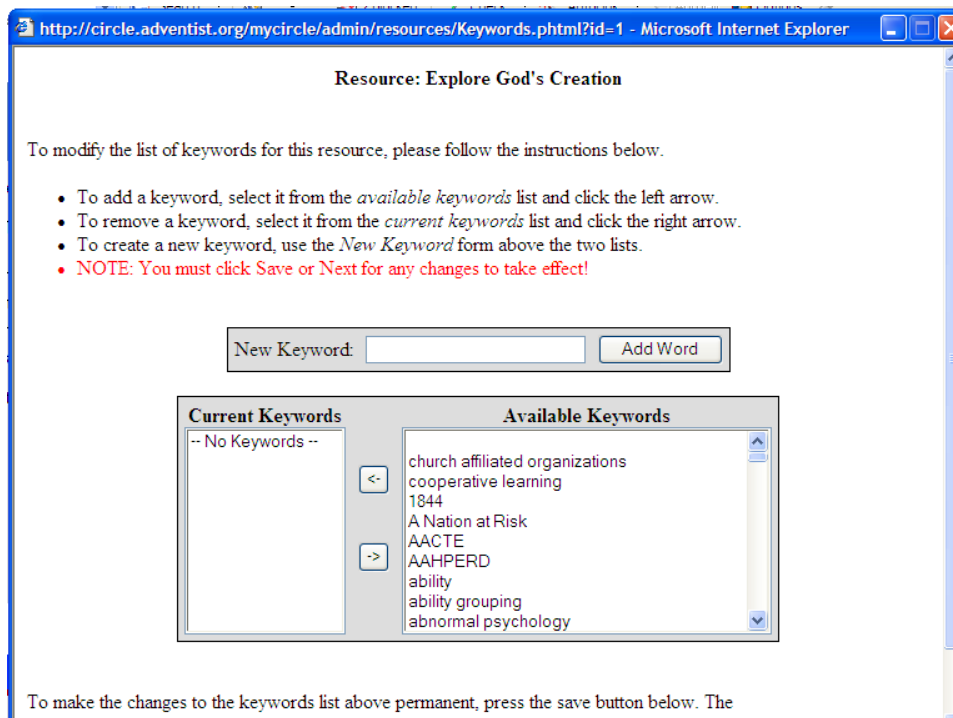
http://circle.adventist.org/mycircle/admin/resources/Keywords.phtml?id=1 - Microsoft Internet Explorer

Resource: Explore God's Creation

To modify the list of keywords for this resource, please follow the instructions below.

- To add a keyword, select it from the *available keywords* list and click the left arrow.
- To remove a keyword, select it from the *current keywords* list and click the right arrow.
- To create a new keyword, use the *New Keyword* form above the two lists.
- NOTE: You must click Save or Next for any changes to take effect!

New Keyword: Add Word

Current Keywords

-- No Keywords --

<-

->

Available Keywords

church affiliated organizations
cooperative learning
1844
A Nation at Risk
AACTE
AAHPERD
ability
ability grouping
abnormal psychology

To make the changes to the keywords list above permanent, press the save button below. The